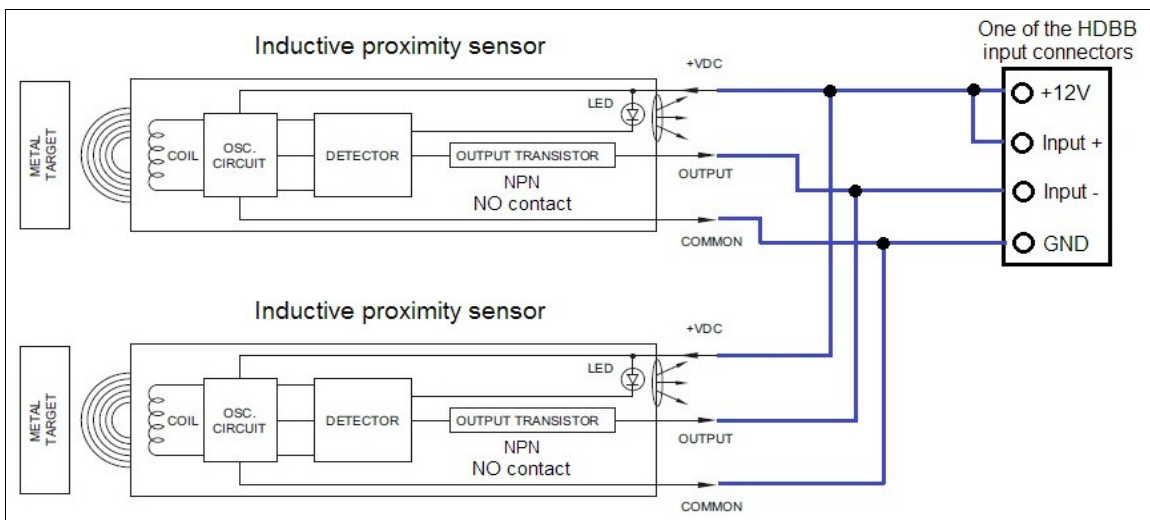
Inductive proximity sensor

METAL TARGET

COIL

OSC. CIRCUIT

DETECTOR

LED

OUTPUT TRANSISTOR

NPN
NO contact

+VDC

OUTPUT

COMMON

One of the HDBB input connectors

+12V

Input +

Input -

GND

Inductive proximity sensor

METAL TARGET

COIL

OSC. CIRCUIT

DETECTOR

LED

OUTPUT TRANSISTOR

NPN
NO contact

+VDC

OUTPUT

COMMON